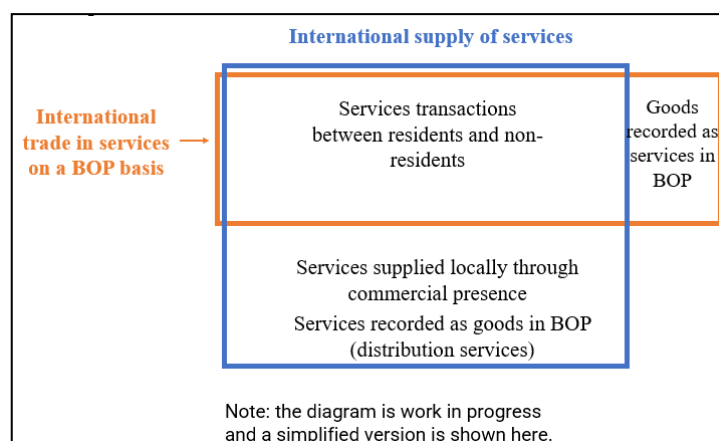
International supply of services

International trade in services on a BOP basis

Services transactions between residents and non-residents

Goods recorded as services in BOP

Services supplied locally through commercial presence

Services recorded as goods in BOP (distribution services)

Note: the diagram is work in progress and a simplified version is shown here.